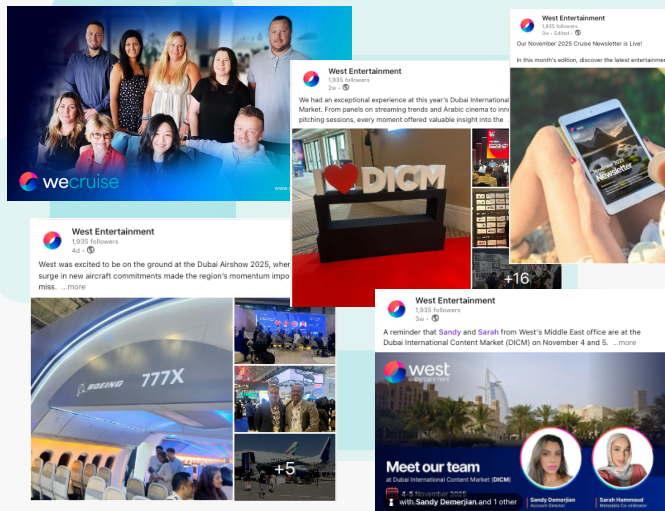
wecruise

West Entertainment
1,935 followers
2w •

We had an exceptional experience at this year's Dubai International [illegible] Market. From panels on streaming trends and Arabic cinema to inn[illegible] pitching sessions, every moment offered valuable insight into the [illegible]

DICM

+16

West Entertainment
1,935 followers
3w • Edited •

Our November 2025 Cruise Newsletter is Live!

In this month's edition, discover the latest entertain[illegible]

Newsletter

West Entertainment
1,935 followers
4d •

West was excited to be on the ground at the Dubai Airshow 2025, wher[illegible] surge in new aircraft commitments made the region's momentum impo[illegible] miss. ...more

BOEING 777X

+5

West Entertainment
1,935 followers
3w •

A reminder that Sandy and Sarah from West's Middle East office are at the Dubai International Content Market (DICM) on November 4 and 5. ...more

west entertainment

Meet our team
at Dubai International Content Market (DICM)
4-5 November 2025

Sandy Demerjian
Account Director

Sarah Hammoud
Metadata Co-ordinator

with Sandy Demerjian and 1 other